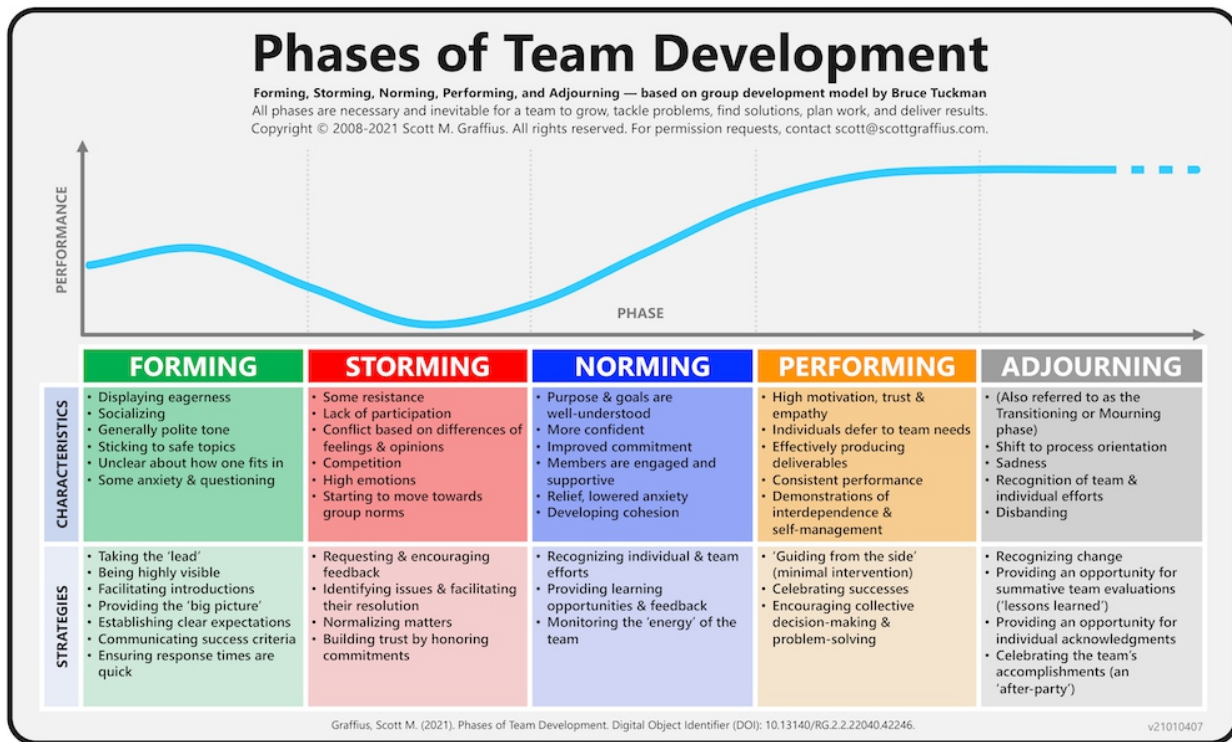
Phases of Team Development

Forming, Storming, Norming, Performing, and Adjourning — based on group development model by Bruce Tuckman
All phases are necessary and inevitable for a team to grow, tackle problems, find solutions, plan work, and deliver results.
Copyright © 2008-2021 Scott M. Graffius. All rights reserved. For permission requests, contact scott@scottgraffius.com.

PERFORMANCE

PHASE

| | FORMING | STORMING | NORMING | PERFORMING | ADJOURNING |
|---|---|---|---|---|---|
| CHARACTERISTICS | • Displaying eagerness • Socializing • Generally polite tone • Sticking to safe topics • Unclear about how one fits in • Some anxiety & questioning | • Some resistance • Lack of participation • Conflict based on differences of feelings & opinions • Competition • High emotions • Starting to move towards group norms | • Purpose & goals are well-understood • More confident • Improved commitment • Members are engaged and supportive • Relief, lowered anxiety • Developing cohesion | • High motivation, trust & empathy • Individuals defer to team needs • Effectively producing deliverables • Consistent performance • Demonstrations of interdependence & self-management | • (Also referred to as the Transitioning or Mourning phase) • Shift to process orientation • Sadness • Recognition of team & individual efforts • Disbanding |
| STRATEGIES | • Taking the 'lead' • Being highly visible • Facilitating introductions • Providing the 'big picture' • Establishing clear expectations • Communicating success criteria • Ensuring response times are quick | • Requesting & encouraging feedback • Identifying issues & facilitating their resolution • Normalizing matters • Building trust by honoring commitments | • Recognizing individual & team efforts • Providing learning opportunities & feedback • Monitoring the 'energy' of the team | • 'Guiding from the side' (minimal intervention) • Celebrating successes • Encouraging collective decision-making & problem-solving | • Recognizing change • Providing an opportunity for summative team evaluations ('lessons learned') • Providing an opportunity for individual acknowledgments • Celebrating the team's accomplishments (an 'after-party') |

Graffius, Scott M. (2021). Phases of Team Development. Digital Object Identifier (DOI): 10.13140/RG.2.2.22040.42246.

v21010407